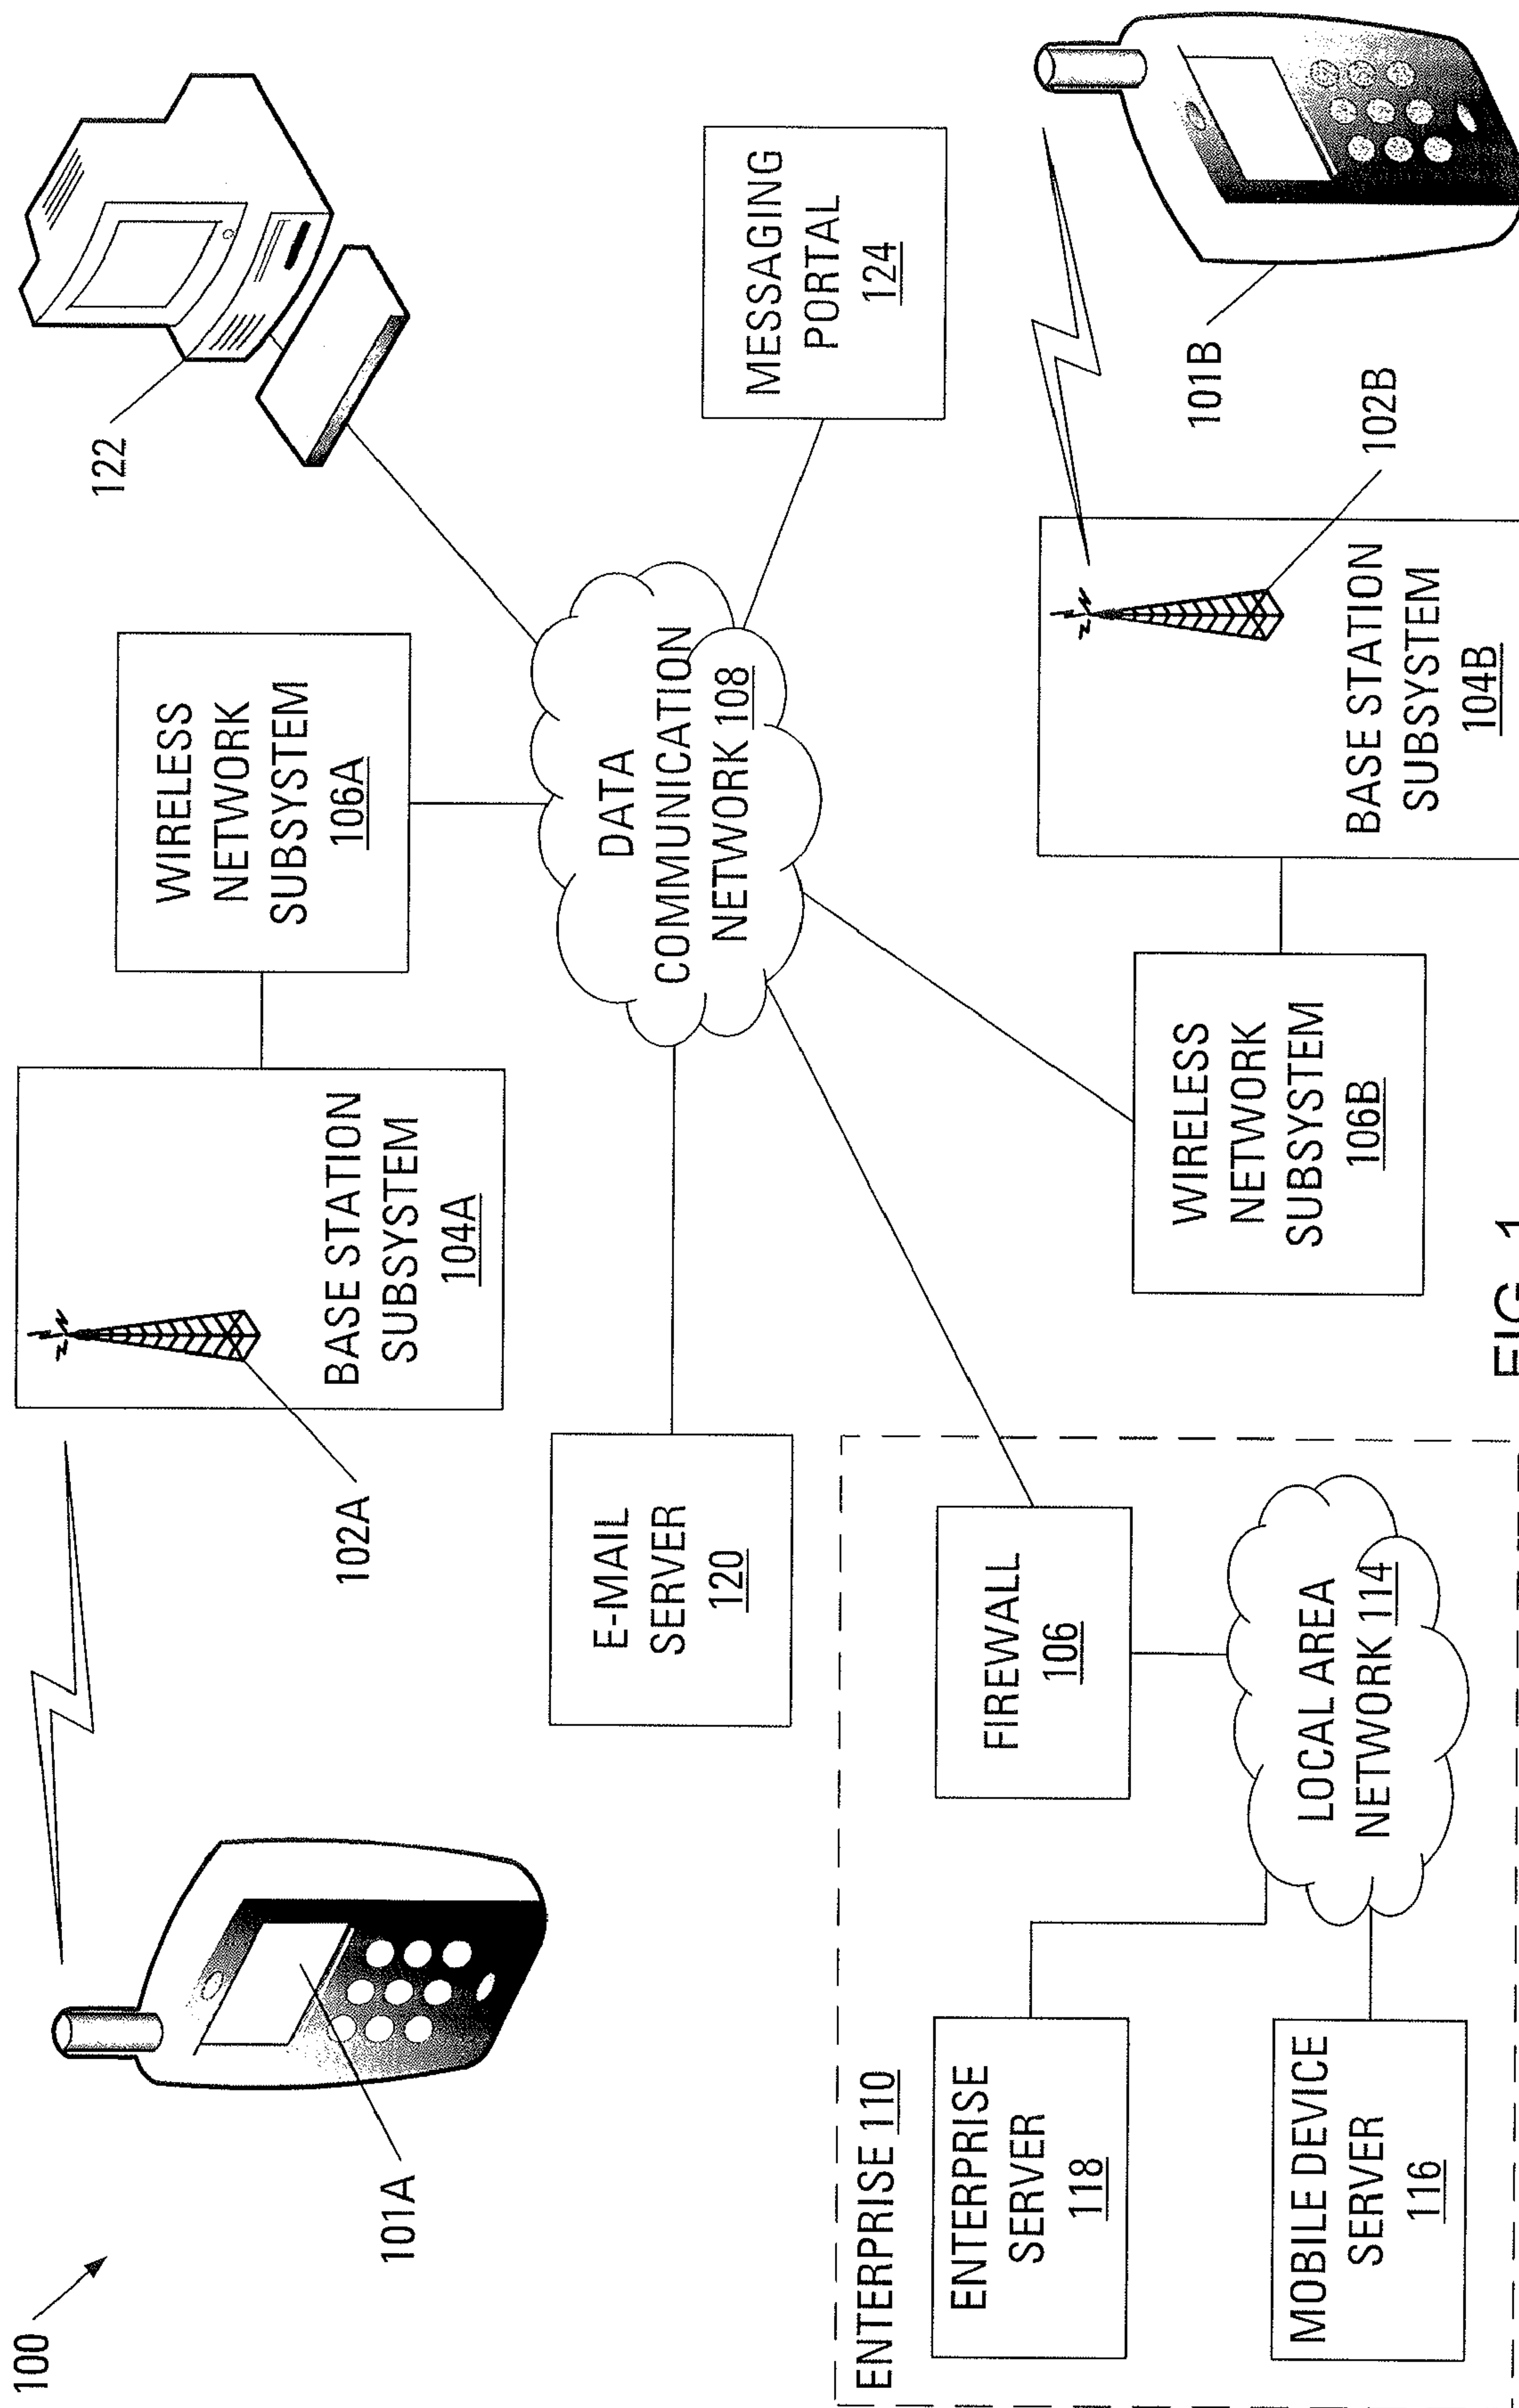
100

101A

102A

BASE STATION SUBSYSTEM 104A

WIRELESS NETWORK SUBSYSTEM 106A

122

DATA COMMUNICATION NETWORK 108

MESSAGING PORTAL 124

101B

102B

BASE STATION SUBSYSTEM 104B

WIRELESS NETWORK SUBSYSTEM 106B

E-MAIL SERVER 120

ENTERPRISE 110

FIREWALL 106

LOCAL AREA NETWORK 114

ENTERPRISE SERVER 118

MOBILE DEVICE SERVER 116

FIG. 1